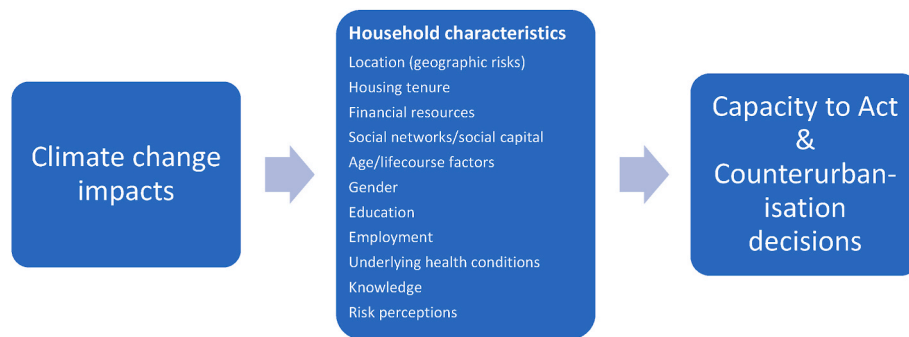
Climate change impacts

Household characteristics
Location (geographic risks)
Housing tenure
Financial resources
Social networks/social capital
Age/lifecourse factors
Gender
Education
Employment
Underlying health conditions
Knowledge
Risk perceptions

Capacity to Act & Counterurban-isation decisions